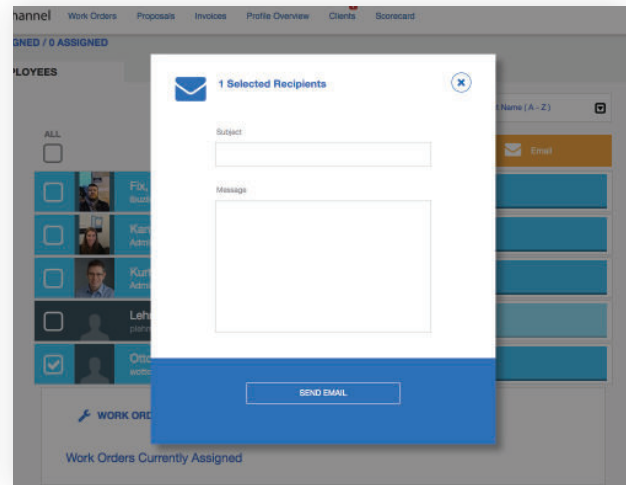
hannel Work Orders Proposals Invoices Profile Overview Clients Scorecard

GNED / 0 ASSIGNED

LOYEES

ALL

Fix,

Kar
Adm

Kur
Adm

Leh

Otc

WORK ORD

Work Orders Currently Assigned

1 Selected Recipients

Subject

Message

SEND EMAIL

t Name (A - Z)

Email